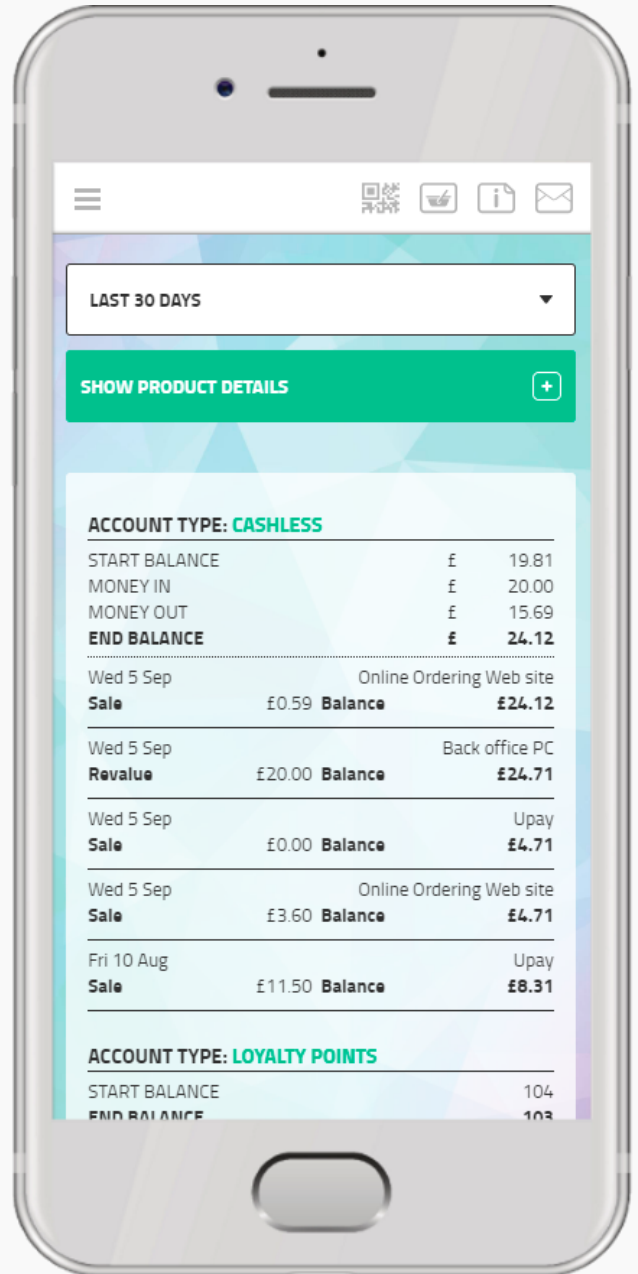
LAST 30 DAYS

SHOW PRODUCT DETAILS

ACCOUNT TYPE: CASHLESS

| | | |
|---|---|---|
| START BALANCE | £ | 19.81 |
| MONEY IN | £ | 20.00 |
| MONEY OUT | £ | 15.69 |
| END BALANCE | £ | 24.12 |

Wed 5 Sep Online Ordering Web site
Sale £0.59 Balance £24.12

Wed 5 Sep Back office PC
Revalue £20.00 Balance £24.71

Wed 5 Sep Upay
Sale £0.00 Balance £4.71

Wed 5 Sep Online Ordering Web site
Sale £3.60 Balance £4.71

Fri 10 Aug Upay
Sale £11.50 Balance £8.31

ACCOUNT TYPE: LOYALTY POINTS

START BALANCE 104
END BALANCE 103